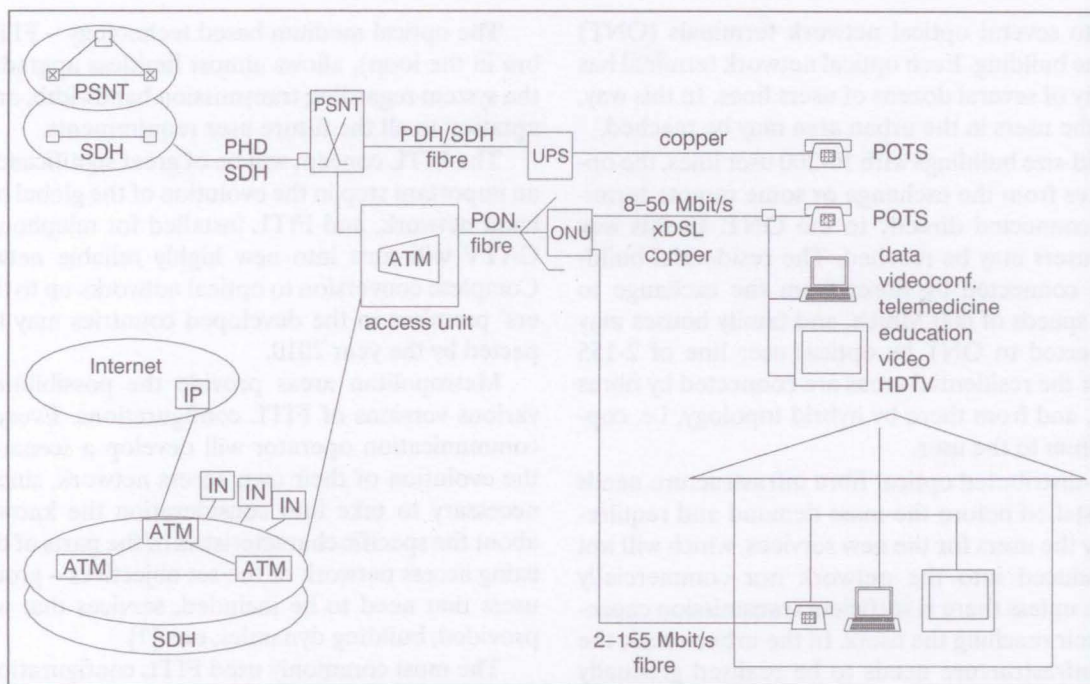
PSNT

SDH

PHD
SDH

PSNT

PDH/SDH
fibre

UPS

copper

POTS

8–50 Mbit/s
xDSL
copper

POTS

PON
fibre

ONU

ATM

access unit

data
videoconf.
telemedicine
education
video
HDTV

Internet

IP

IN

IN

IN

ATM

ATM

ATM

SDH

2–155 Mbit/s
fibre